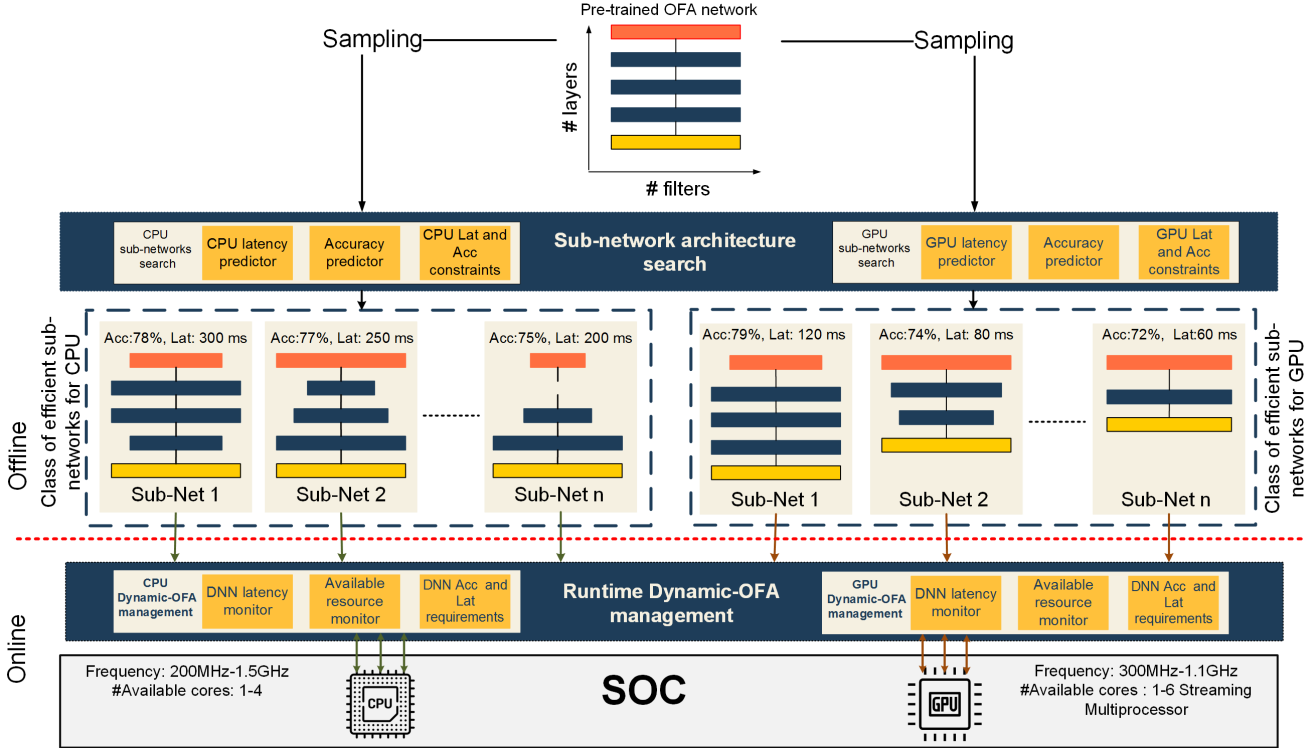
Pre-trained OFA network

Sampling

Sampling

# layers

# filters

CPU sub-networks search

CPU latency predictor

Accuracy predictor

CPU Lat and Acc constraints

Sub-network architecture search

GPU sub-networks search

GPU latency predictor

Accuracy predictor

GPU Lat and Acc constraints

Offline

Class of efficient sub-networks for CPU

Acc:78%, Lat: 300 ms

Sub-Net 1

Acc:77%, Lat: 250 ms

Sub-Net 2

Acc:75%, Lat: 200 ms

Sub-Net n

Acc:79%, Lat: 120 ms

Sub-Net 1

Acc:74%, Lat: 80 ms

Sub-Net 2

Acc:72%, Lat:60 ms

Sub-Net n

Class of efficient sub-networks for GPU

Online

CPU Dynamic-OFA management

DNN latency monitor

Available resource monitor

DNN Acc and Lat requirements

Runtime Dynamic-OFA management

GPU Dynamic-OFA management

DNN latency monitor

Available resource monitor

DNN Acc and Lat requirements

Frequency: 200MHz-1.5GHz
#Available cores: 1-4

CPU

SOC

GPU

Frequency: 300MHz-1.1GHz
#Available cores : 1-6 Streaming Multiprocessor